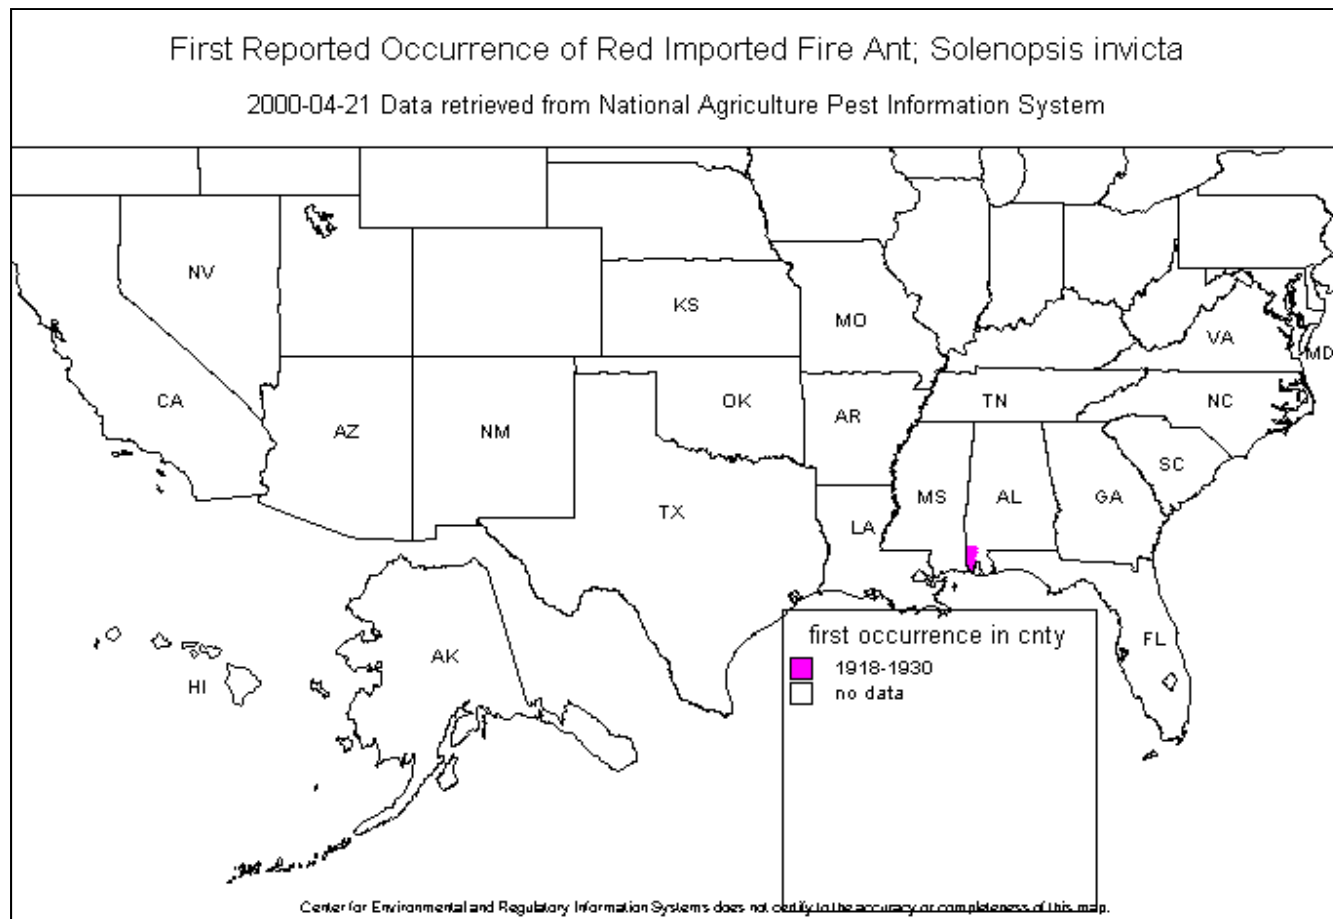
First Reported Occurrence of Red Imported Fire Ant; Solenopsis invicta

2000-04-21 Data retrieved from National Agriculture Pest Information System

NV

KS

MO

VA

MD

CA

AZ

NM

OK

AR

TN

NC

SC

MS

AL

GA

TX

LA

AK

HI

FL

first occurrence in cnty
1918-1930
no data

Center for Environmental and Regulatory Information Systems does not certify to the accuracy or completeness of this map.